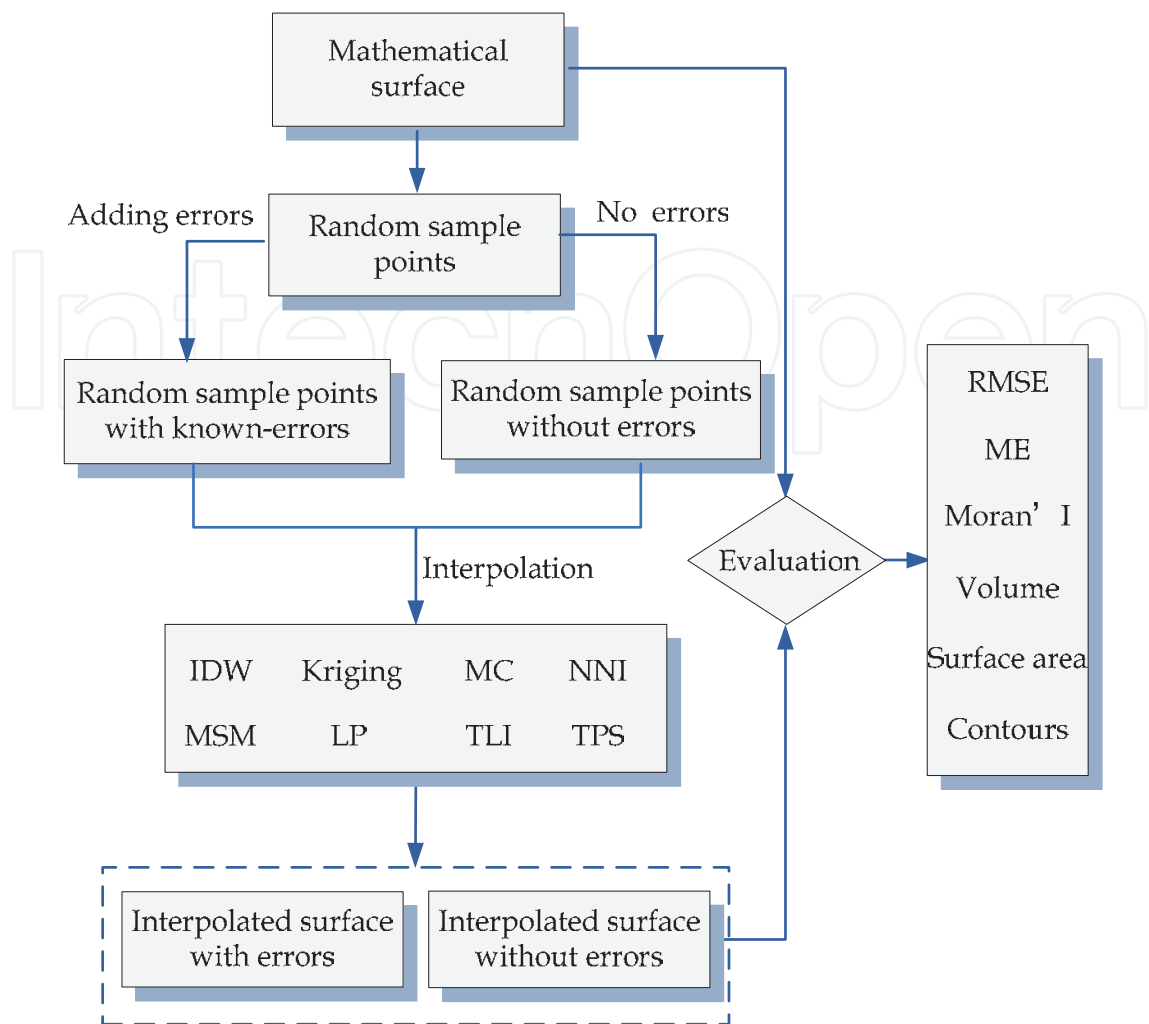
Mathematical surface

Adding errors

Random sample points

No errors

Random sample points with known-errors

Random sample points without errors

Interpolation

| IDW | Kriging | MC | NNI |
|---|---|---|---|
| MSM | LP | TLI | TPS |

Interpolated surface with errors

Interpolated surface without errors

Evaluation

RMSE

ME

Moran' I

Volume

Surface area

Contours

IntechOpen